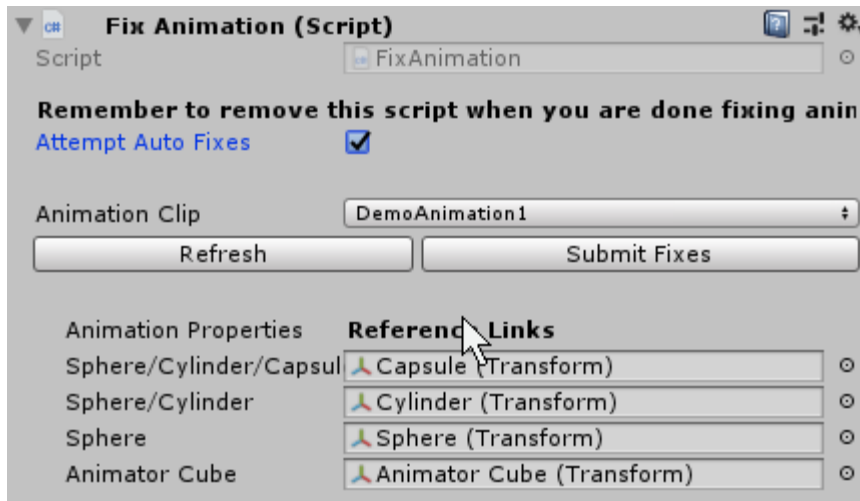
Fix Animation (Script)

Script | FixAnimation

Remember to remove this script when you are done fixing anin

Attempt Auto Fixes

Animation Clip | DemoAnimation1

Refresh | Submit Fixes

| Animation Properties | Referenc Links |
|---|---|
| Sphere/Cylinder/Capsul | Capsule (Transform) |
| Sphere/Cylinder | Cylinder (Transform) |
| Sphere | Sphere (Transform) |
| Animator Cube | Animator Cube (Transform) |